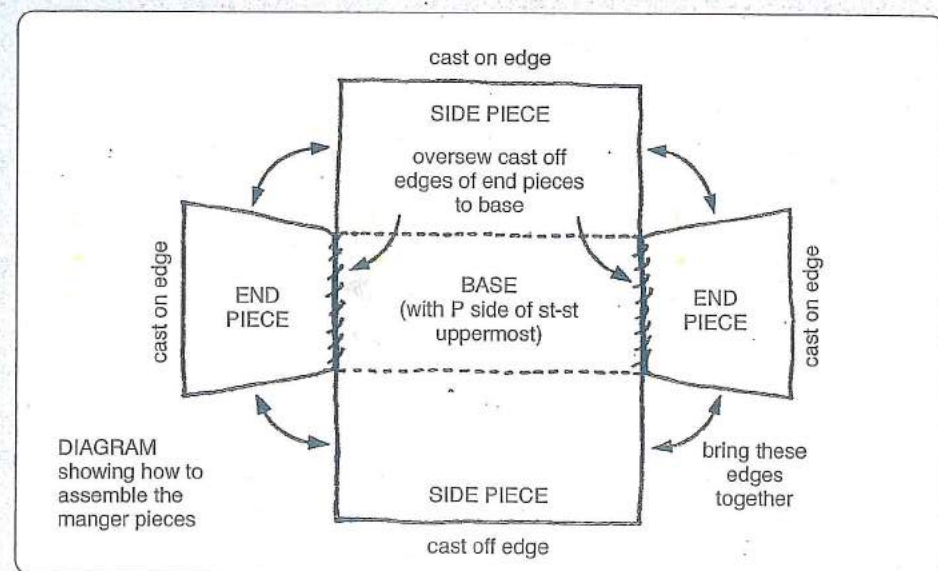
cast on edge

SIDE PIECE

oversew cast off edges of end pieces to base

cast on edge

END PIECE

BASE (with P side of st-st uppermost)

END PIECE

cast on edge

DIAGRAM showing how to assemble the manger pieces

SIDE PIECE

bring these edges together

cast off edge